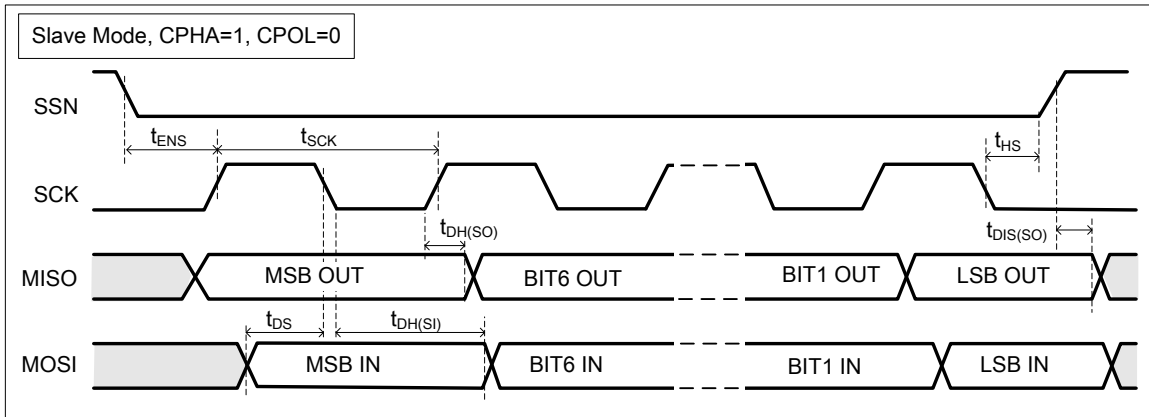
Slave Mode, CPHA=1, CPOL=0

SSN

$t_{ENS}$

$t_{SCK}$

$t_{HS}$

SCK

$t_{DH(SO)}$

$t_{DIS(SO)}$

MISO

MSB OUT

BIT6 OUT

BIT1 OUT

LSB OUT

$t_{DS}$

$t_{DH(SI)}$

MOSI

MSB IN

BIT6 IN

BIT1 IN

LSB IN